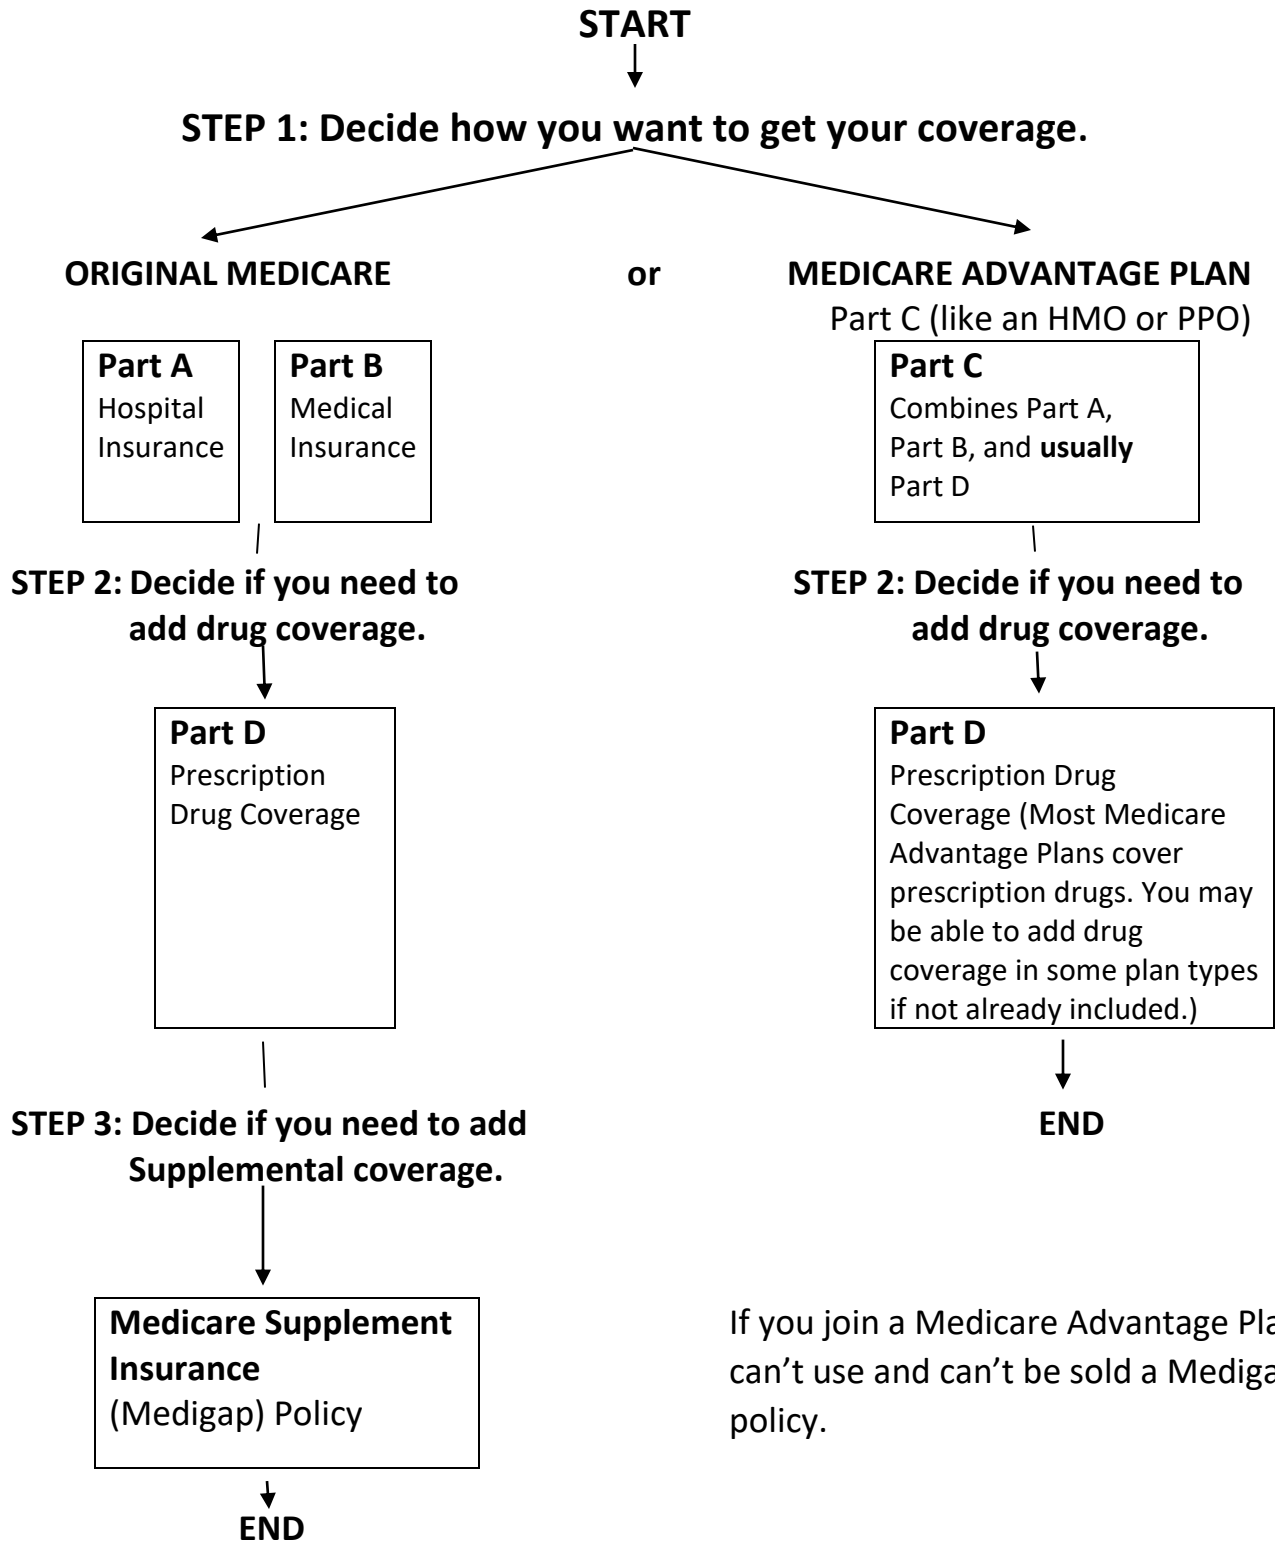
START

STEP 1: Decide how you want to get your coverage.

ORIGINAL MEDICARE

or

MEDICARE ADVANTAGE PLAN
Part C (like an HMO or PPO)

Part A
Hospital Insurance

Part B
Medical Insurance

STEP 2: Decide if you need to add drug coverage.

Part D
Prescription Drug Coverage

STEP 3: Decide if you need to add Supplemental coverage.

Medicare Supplement Insurance
(Medigap) Policy

END

Part C
Combines Part A, Part B, and **usually** Part D

STEP 2: Decide if you need to add drug coverage.

Part D
Prescription Drug Coverage (Most Medicare Advantage Plans cover prescription drugs. You may be able to add drug coverage in some plan types if not already included.)

END

If you join a Medicare Advantage Pla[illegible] can't use and can't be sold a Mediga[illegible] policy.